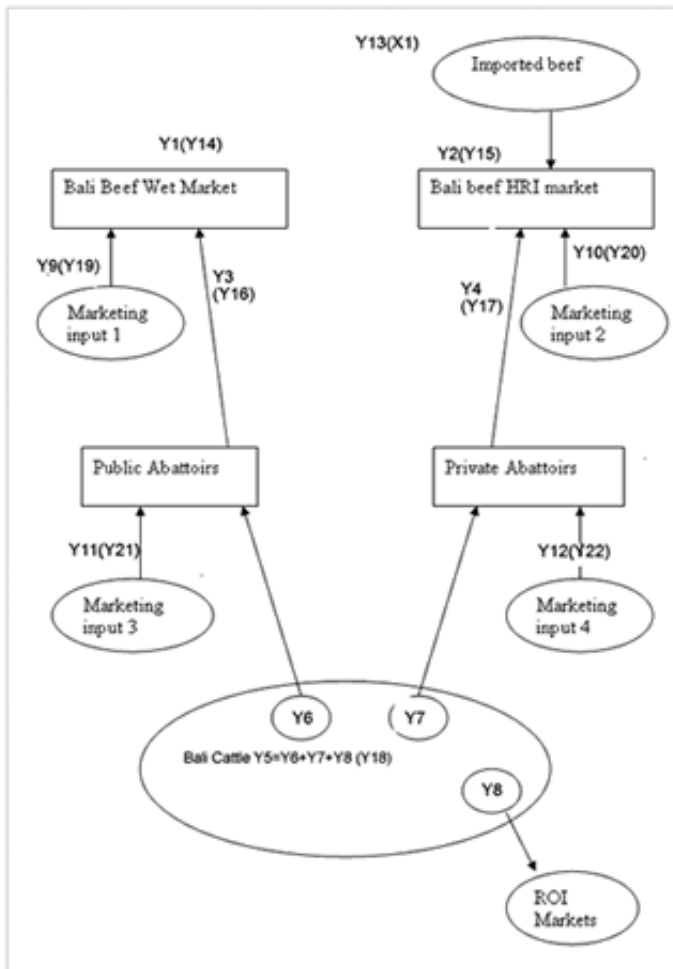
Y13(X1)

Imported beef

Y1(Y14)

Bali Beef Wet Market

Y2(Y15)

Bali beef HRI market

Y9(Y19)

Y3 (Y16)

Y4 (Y17)

Y10(Y20)

Marketing input 1

Marketing input 2

Public Abattoirs

Private Abattoirs

Y11(Y21)

Y12(Y22)

Marketing input 3

Marketing input 4

Y6

Y7

Bali Cattle Y5=Y6+Y7+Y8 (Y18)

Y8

ROI Markets